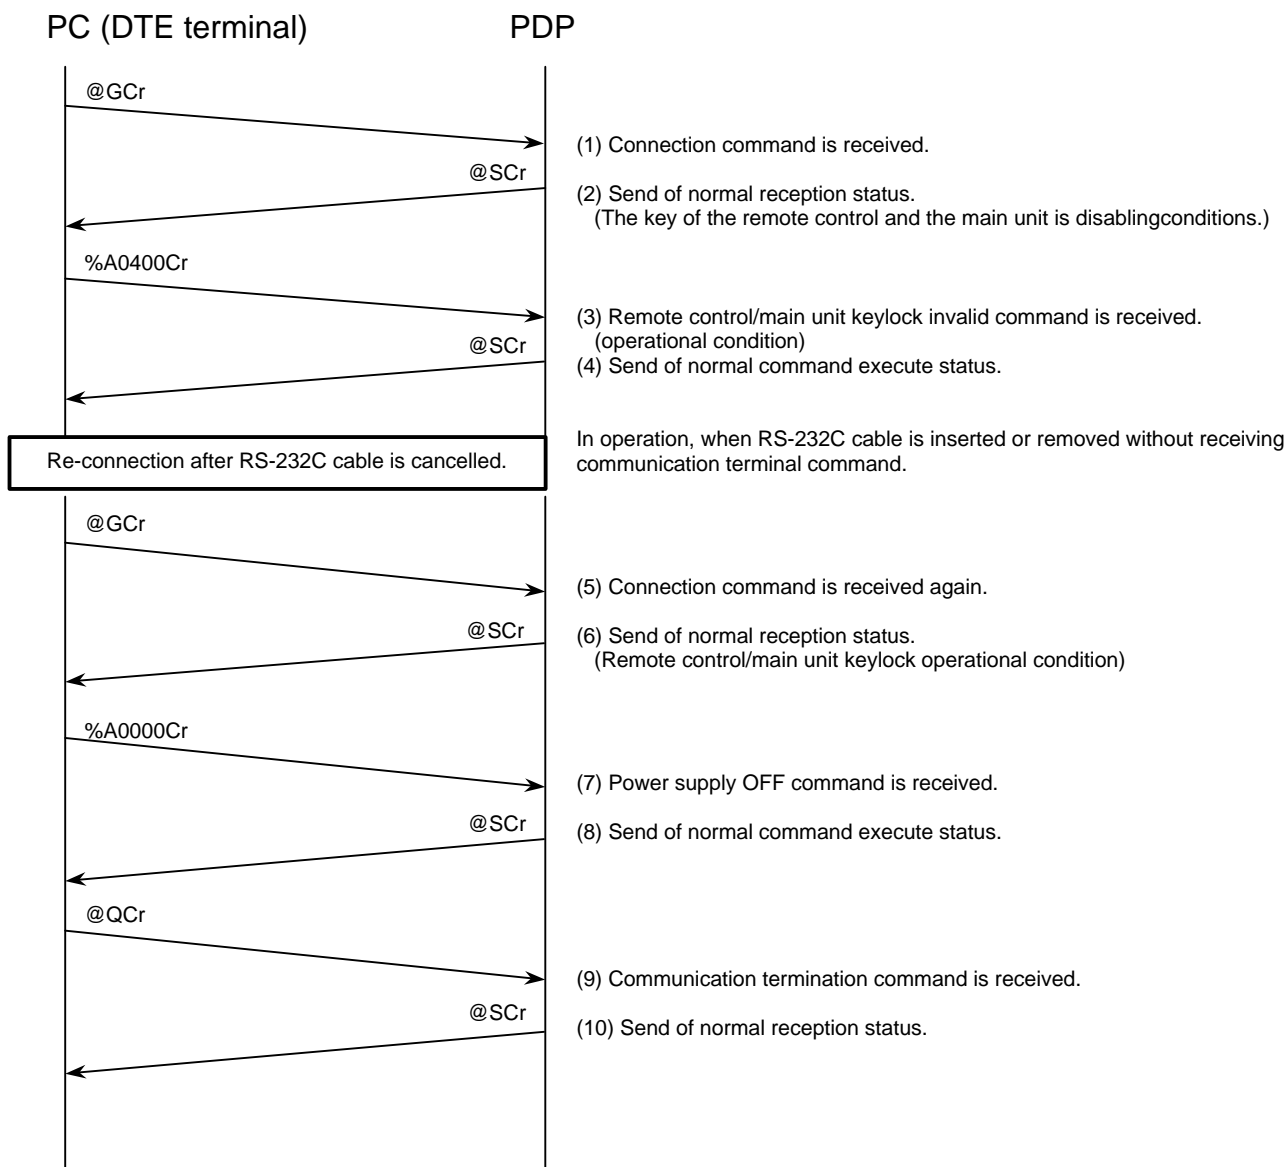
PC (DTE terminal)

PDP

@GCr

(1) Connection command is received.

@SCr

(2) Send of normal reception status.
(The key of the remote control and the main unit is disablingconditions.)

%A0400Cr

(3) Remote control/main unit keylock invalid command is received.
(operational condition)

@SCr

(4) Send of normal command execute status.

Re-connection after RS-232C cable is cancelled.

In operation, when RS-232C cable is inserted or removed without receiving communication terminal command.

@GCr

(5) Connection command is received again.

@SCr

(6) Send of normal reception status.
(Remote control/main unit keylock operational condition)

%A0000Cr

(7) Power supply OFF command is received.

@SCr

(8) Send of normal command execute status.

@QCr

(9) Communication termination command is received.

@SCr

(10) Send of normal reception status.